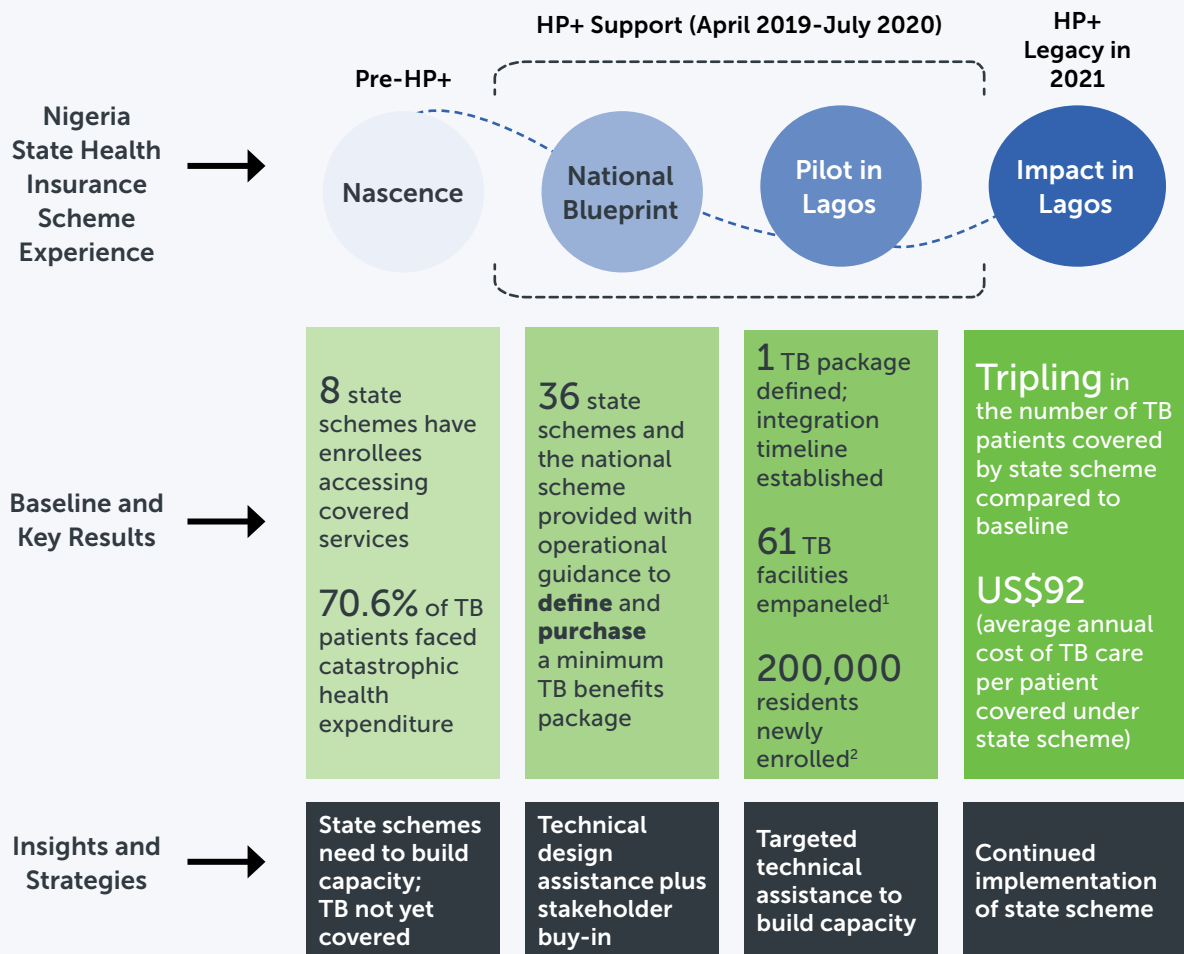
HP+ Support (April 2019-July 2020)

HP+ Legacy in 2021

Pre-HP+

Nigeria State Health Insurance Scheme Experience

Nascence

National Blueprint

Pilot in Lagos

Impact in Lagos

Baseline and Key Results

8 state schemes have enrollees accessing covered services

70.6% of TB patients faced catastrophic health expenditure

36 state schemes and the national scheme provided with operational guidance to **define** and **purchase** a minimum TB benefits package

1 TB package defined; integration timeline established

61 TB facilities empaneled$^1$

200,000 residents newly enrolled$^2$

Tripling in the number of TB patients covered by state scheme compared to baseline

US$92 (average annual cost of TB care per patient covered under state scheme)

Insights and Strategies

State schemes need to build capacity; TB not yet covered

Technical design assistance plus stakeholder buy-in

Targeted technical assistance to build capacity

Continued implementation of state scheme